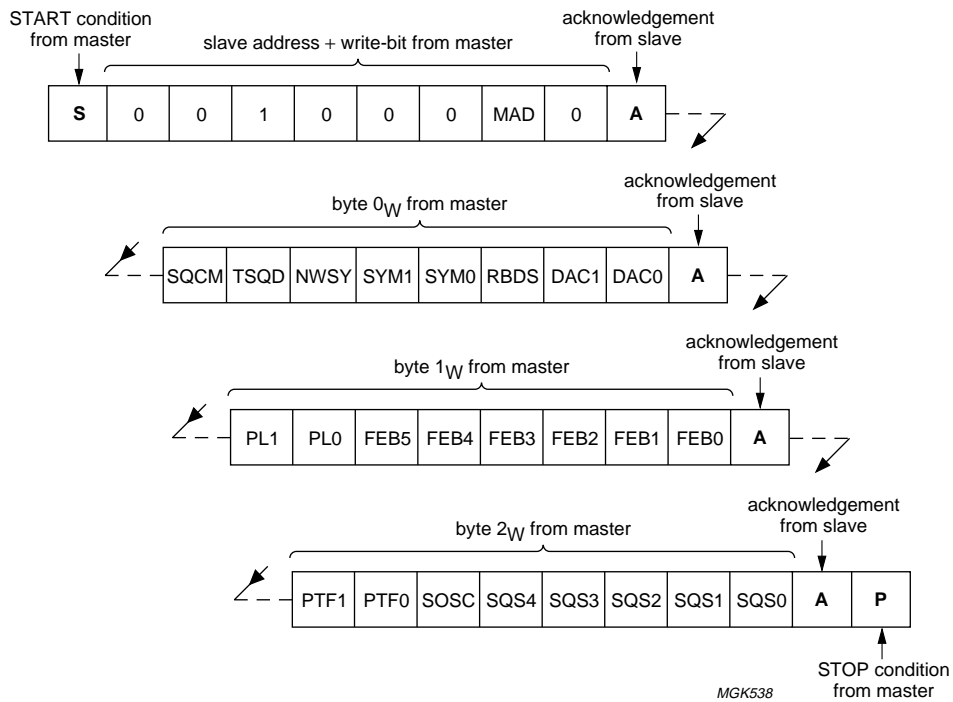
START condition from master

slave address + write-bit from master

acknowledgement from slave

| S | 0 | 0 | 1 | 0 | 0 | 0 | MAD | 0 | A |
|---|---|---|---|---|---|---|---|---|---|

byte $0_W$ from master

acknowledgement from slave

| SQCM | TSQD | NWSY | SYM1 | SYM0 | RBDS | DAC1 | DAC0 | A |
|---|---|---|---|---|---|---|---|---|

byte $1_W$ from master

acknowledgement from slave

| PL1 | PL0 | FEB5 | FEB4 | FEB3 | FEB2 | FEB1 | FEB0 | A |
|---|---|---|---|---|---|---|---|---|

byte $2_W$ from master

acknowledgement from slave

| PTF1 | PTF0 | SOSC | SQS4 | SQS3 | SQS2 | SQS1 | SQS0 | A | P |
|---|---|---|---|---|---|---|---|---|---|

STOP condition from master

MGK538